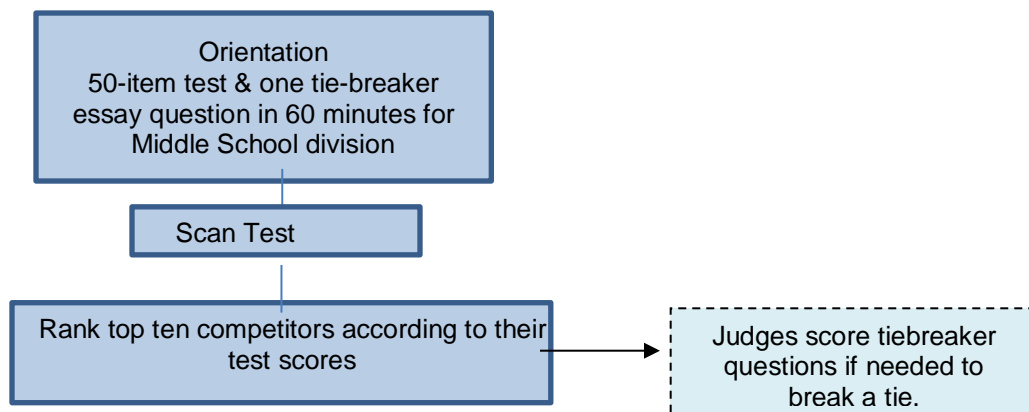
Orientation
50-item test & one tie-breaker essay question in 60 minutes for Middle School division

Scan Test

Rank top ten competitors according to their test scores

Judges score tiebreaker questions if needed to break a tie.